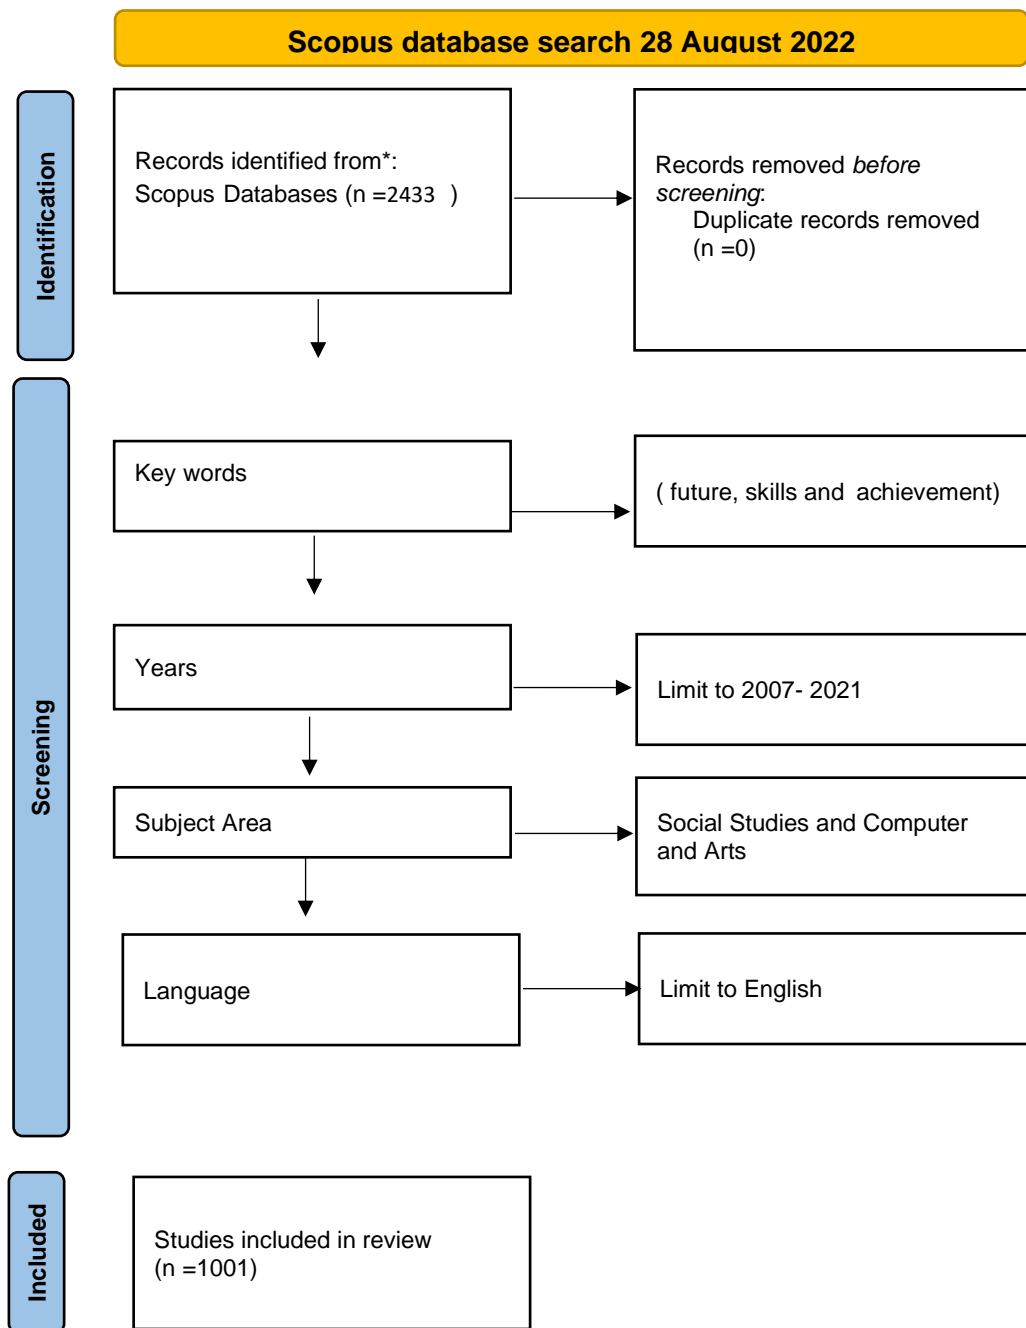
Scopus database search 28 August 2022

Identification

Records identified from*:
Scopus Databases (n =2433 )

Records removed *before screening*:
Duplicate records removed (n =0)

Screening

Key words

( future, skills and achievement)

Years

Limit to 2007- 2021

Subject Area

Social Studies and Computer and Arts

Language

Limit to English

Included

Studies included in review (n =1001)